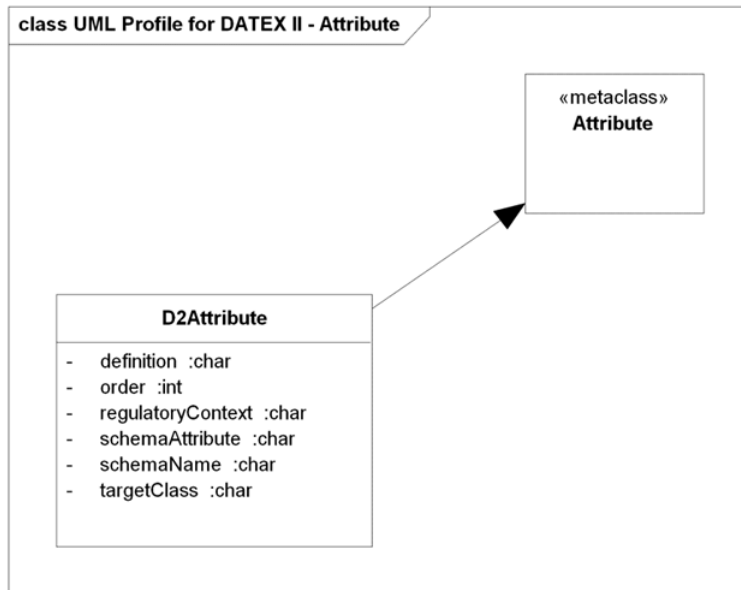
class UML Profile for DATEX II - Attribute

«metaclass»
Attribute

D2Attribute

- definition :char
- order :int
- regulatoryContext :char
- schemaAttribute :char
- schemaName :char
- targetClass :char